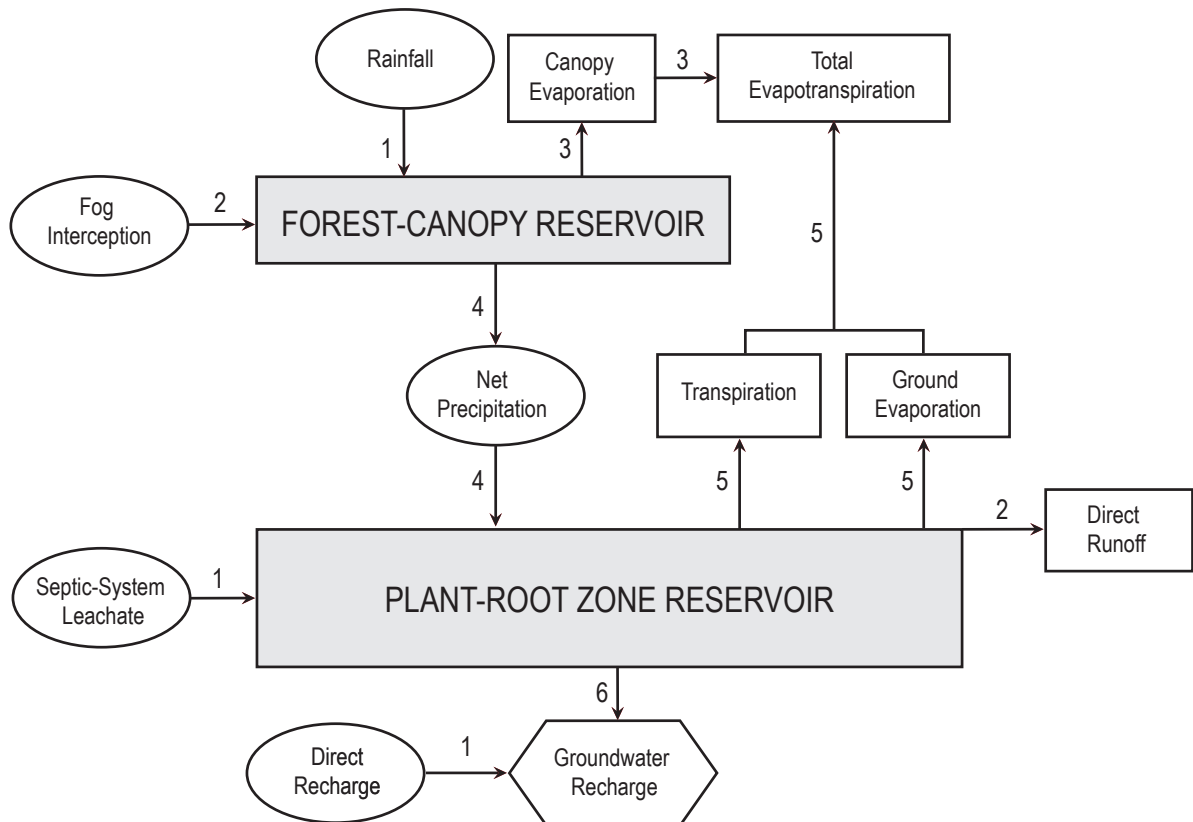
Rainfall

Canopy Evaporation

3

Total Evapotranspiration

1

3

Fog Interception

2

FOREST-CANOPY RESERVOIR

5

4

Net Precipitation

Transpiration

Ground Evaporation

4

5

5

2

Direct Runoff

Septic-System Leachate

1

PLANT-ROOT ZONE RESERVOIR

6

Direct Recharge

1

Groundwater Recharge